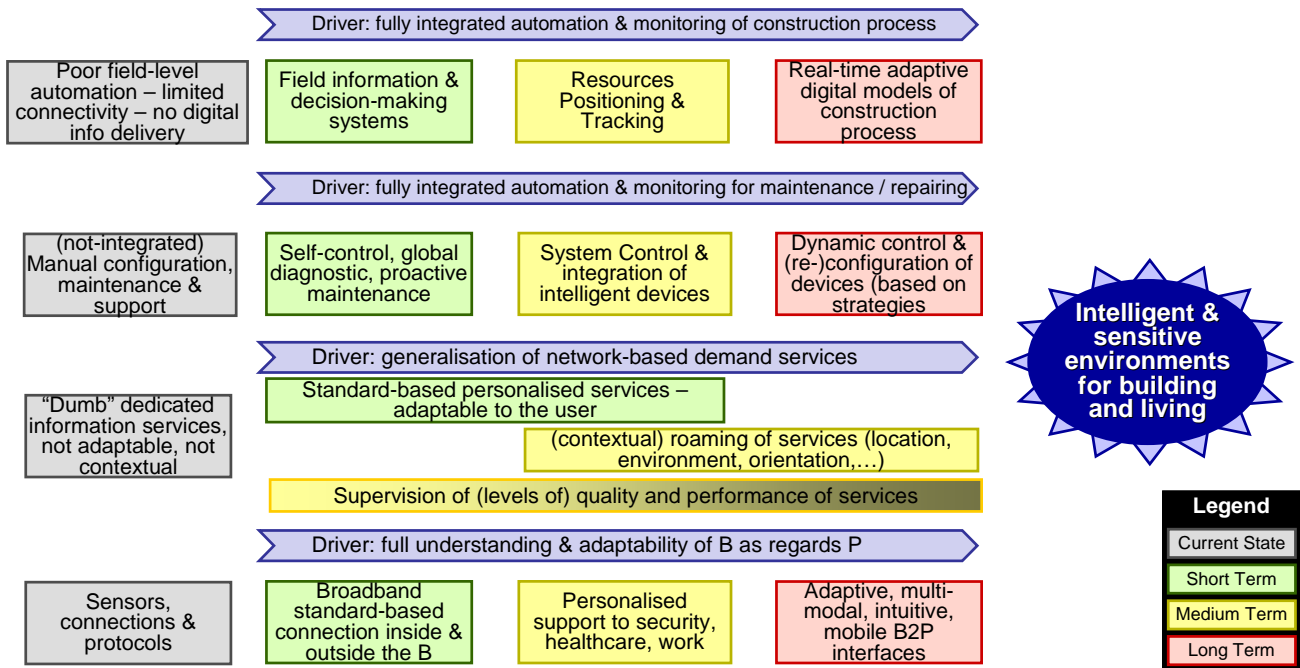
Driver: fully integrated automation & monitoring of construction process

Poor field-level automation – limited connectivity – no digital info delivery

Field information & decision-making systems

Resources Positioning & Tracking

Real-time adaptive digital models of construction process

Driver: fully integrated automation & monitoring for maintenance / repairing

(not-integrated) Manual configuration, maintenance & support

Self-control, global diagnostic, proactive maintenance

System Control & integration of intelligent devices

Dynamic control & (re-)configuration of devices (based on strategies

Driver: generalisation of network-based demand services

"Dumb" dedicated information services, not adaptable, not contextual

Standard-based personalised services – adaptable to the user

(contextual) roaming of services (location, environment, orientation,…)

Supervision of (levels of) quality and performance of services

Driver: full understanding & adaptability of B as regards P

Sensors, connections & protocols

Broadband standard-based connection inside & outside the B

Personalised support to security, healthcare, work

Adaptive, multi-modal, intuitive, mobile B2P interfaces

Intelligent & sensitive environments for building and living

Legend
Current State
Short Term
Medium Term
Long Term